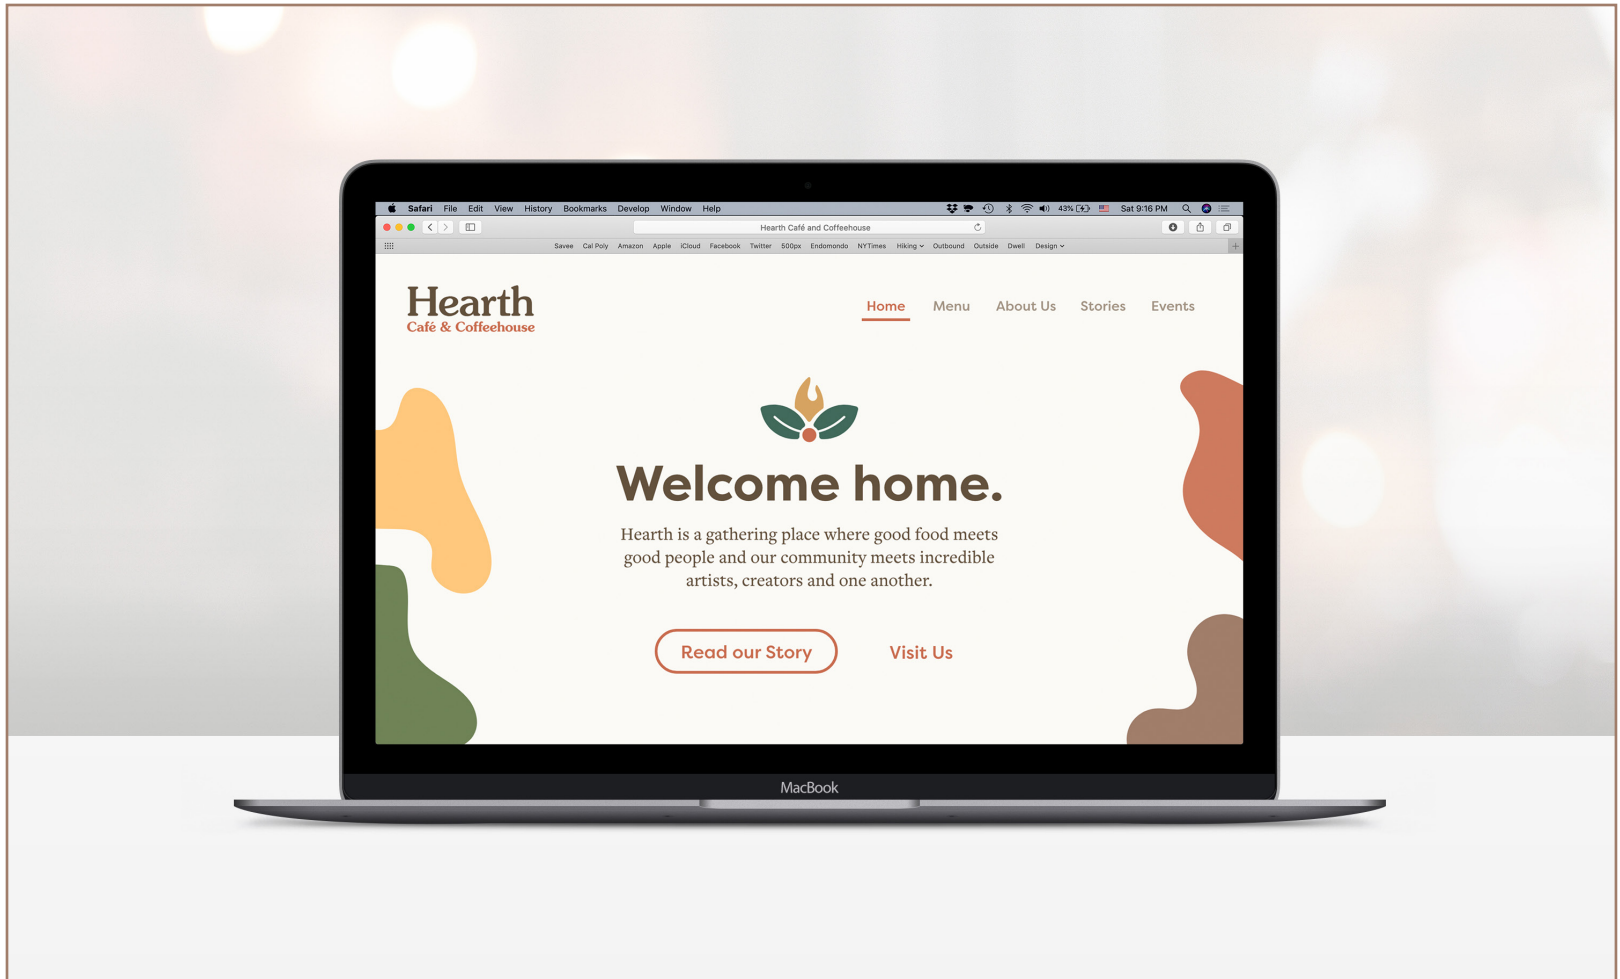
Safari File Edit View History Bookmarks Develop Window Help

43% Sat 9:16 PM

Hearth Café and Coffeehouse

Savee Cal Poly Amazon Apple iCloud Facebook Twitter 500px Endomondo NYTimes Hiking Outbound Outside Dwell Design

Hearth
Café & Coffeehouse

Home Menu About Us Stories Events

Welcome home.

Hearth is a gathering place where good food meets good people and our community meets incredible artists, creators and one another.

Read our Story

Visit Us

MacBook